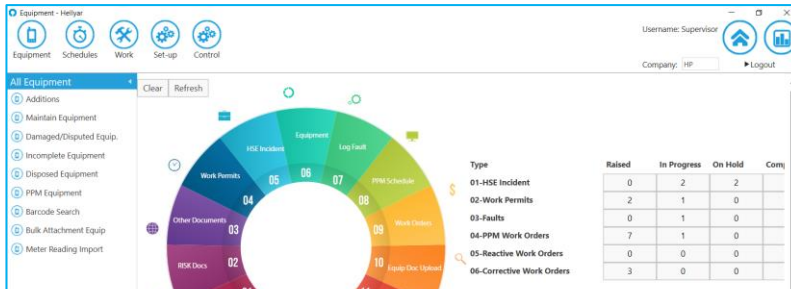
Equipment - Hellyar

Equipment Schedules Work Set-up Control

Username: Supervisor

Company: HP

Logout

All Equipment

Additions

Maintain Equipment

Damaged/Disputed Equip.

Incomplete Equipment

Disposed Equipment

PPM Equipment

Barcode Search

Bulk Attachment Equip

Meter Reading Import

Clear Refresh

Equipment 06

HSE Incident 05

Log Fault 07

Work Permits 04

PPM Schedule 08

Other Documents 03

Work Orders 09

RISK Docs 02

Equip Doc Upload 10

| Type | Raised | In Progress | On Hold | Com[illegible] |
|---|---|---|---|---|
| 01-HSE Incident | 0 | 2 | 2 | |
| 02-Work Permits | 2 | 1 | 0 | |
| 03-Faults | 0 | 1 | 0 | |
| 04-PPM Work Orders | 7 | 1 | 0 | |
| 05-Reactive Work Orders | 0 | 0 | 0 | |
| 06-Corrective Work Orders | 3 | 0 | 0 | |